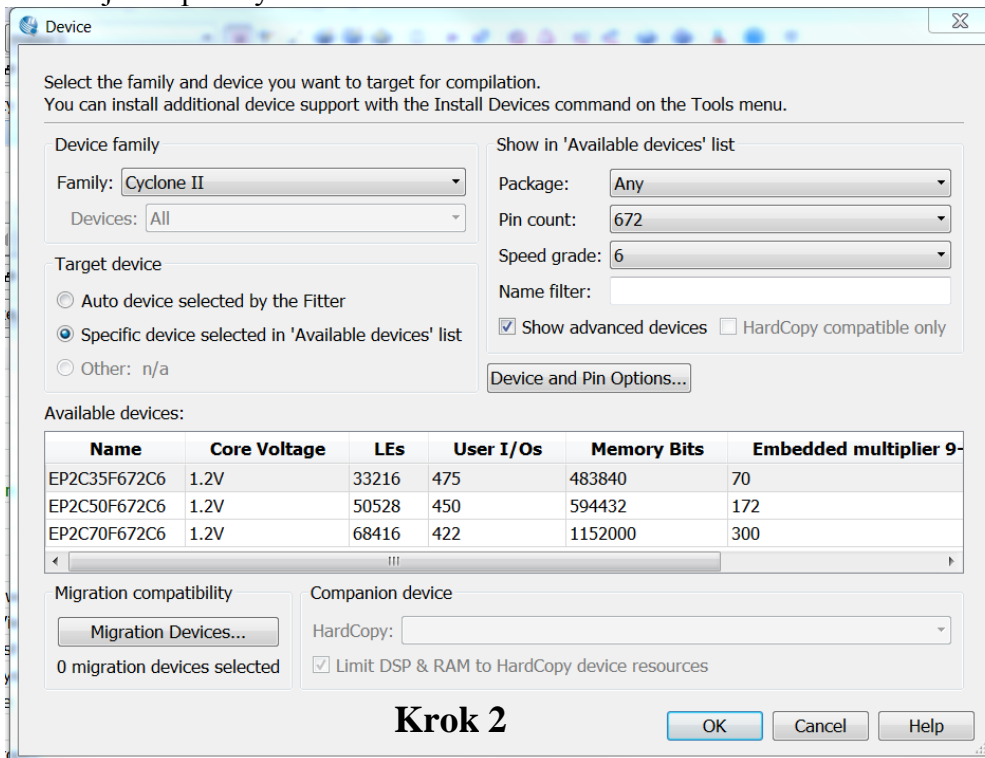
Device

Select the family and device you want to target for compilation.
You can install additional device support with the Install Devices command on the Tools menu.

Device family
Family: Cyclone II
Devices: All

Show in 'Available devices' list
Package: Any
Pin count: 672
Speed grade: 6
Name filter:
Show advanced devices
HardCopy compatible only

Target device
Auto device selected by the Fitter
Specific device selected in 'Available devices' list
Other: n/a

Device and Pin Options...

Available devices:

| Name | Core Voltage | LEs | User I/Os | Memory Bits | Embedded multiplier 9- |
|---|---|---|---|---|---|
| EP2C35F672C6 | 1.2V | 33216 | 475 | 483840 | 70 |
| EP2C50F672C6 | 1.2V | 50528 | 450 | 594432 | 172 |
| EP2C70F672C6 | 1.2V | 68416 | 422 | 1152000 | 300 |

Migration compatibility
Migration Devices...
0 migration devices selected

Companion device
HardCopy:
Limit DSP & RAM to HardCopy device resources

Krok 2

OK
Cancel
Help